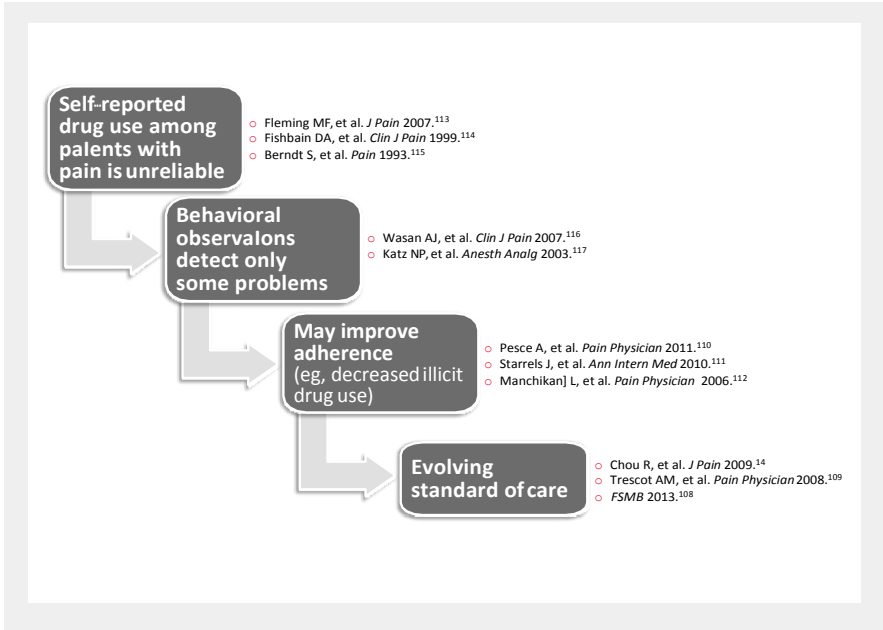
Self-reported drug use among palents with pain is unreliable

Fleming MF, et al. *J Pain* 2007.$^{113}$
Fishbain DA, et al. *Clin J Pain* 1999.$^{114}$
Berndt S, et al. *Pain* 1993.$^{115}$

Behavioral observalons detect only some problems

Wasan AJ, et al. *Clin J Pain* 2007.$^{116}$
Katz NP, et al. *Anesth Analg* 2003.$^{117}$

May improve adherence (eg, decreased illicit drug use)

Pesce A, et al. *Pain Physician* 2011.$^{110}$
Starrels J, et al. *Ann Intern Med* 2010.$^{111}$
Manchikan] L, et al. *Pain Physician* 2006.$^{112}$

Evolving standard of care

Chou R, et al. *J Pain* 2009.$^{14}$
Trescot AM, et al. *Pain Physician* 2008.$^{109}$
*FSMB* 2013.$^{108}$